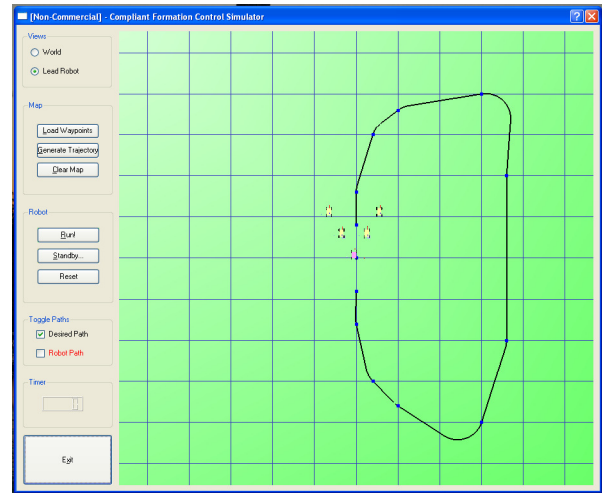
[Non-Commercial] - Compliant Formation Control Simulator

Views
World
Lead Robot

Map
Load Waypoints
Generate Trajectory
Clear Map

Robot
Run!
Standby...
Reset

Toggle Paths
Desired Path
Robot Path

Timer

Exit